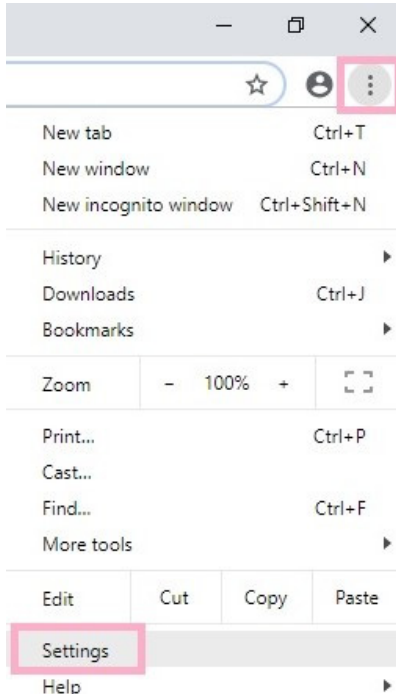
New tab Ctrl+T
New window Ctrl+N
New incognito window Ctrl+Shift+N

History
Downloads Ctrl+J
Bookmarks

Zoom - 100% +

Print... Ctrl+P
Cast...
Find... Ctrl+F
More tools

Edit Cut Copy Paste

Settings
Help